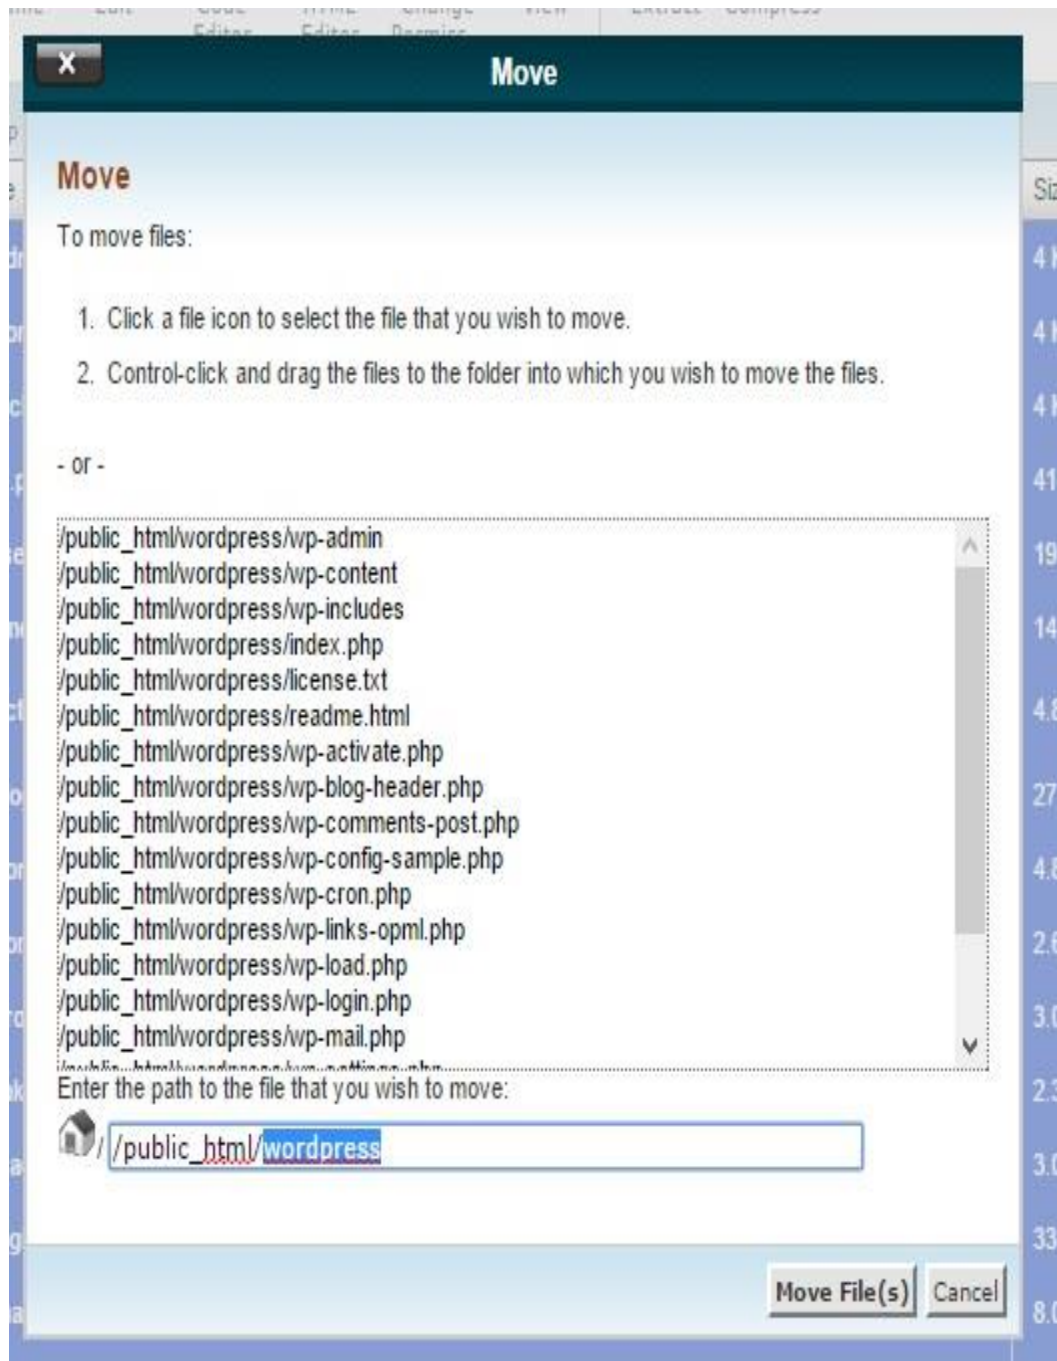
X

Move

Move

To move files:

1. Click a file icon to select the file that you wish to move.

2. Control-click and drag the files to the folder into which you wish to move the files.

- or -

/public_html/wordpress/wp-admin
/public_html/wordpress/wp-content
/public_html/wordpress/wp-includes
/public_html/wordpress/index.php
/public_html/wordpress/license.txt
/public_html/wordpress/readme.html
/public_html/wordpress/wp-activate.php
/public_html/wordpress/wp-blog-header.php
/public_html/wordpress/wp-comments-post.php
/public_html/wordpress/wp-config-sample.php
/public_html/wordpress/wp-cron.php
/public_html/wordpress/wp-links-opml.php
/public_html/wordpress/wp-load.php
/public_html/wordpress/wp-login.php
/public_html/wordpress/wp-mail.php
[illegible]

Enter the path to the file that you wish to move:

/ /public_html/wordpress

Move File(s) Cancel